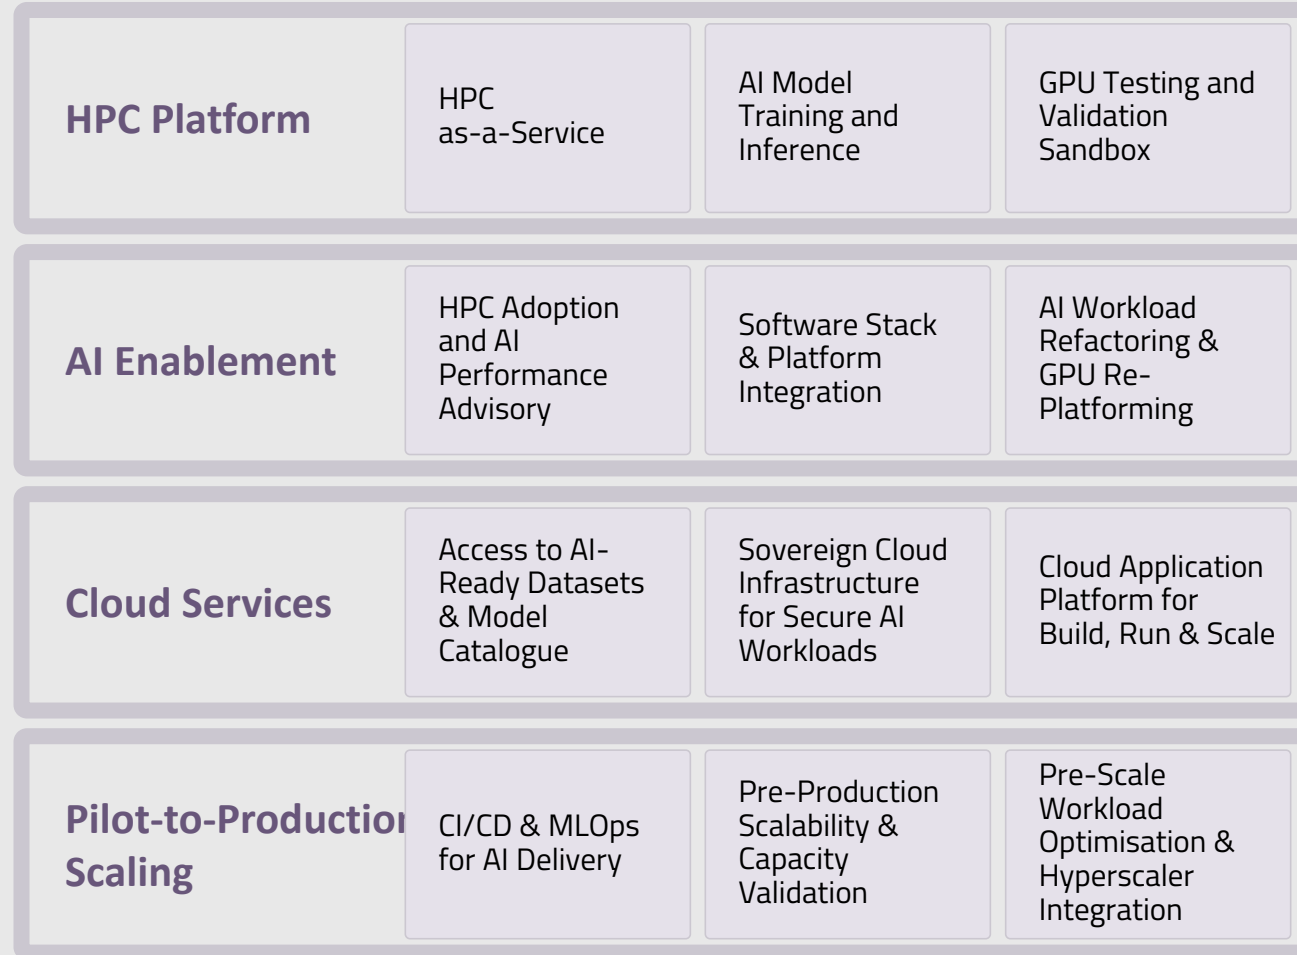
| | | | |
|---|---|---|---|
| HPC Platform | HPC as-a-Service | AI Model Training and Inference | GPU Testing and Validation Sandbox |
| AI Enablement | HPC Adoption and AI Performance Advisory | Software Stack & Platform Integration | AI Workload Refactoring & GPU Re-Platforming |
| Cloud Services | Access to AI-Ready Datasets & Model Catalogue | Sovereign Cloud Infrastructure for Secure AI Workloads | Cloud Application Platform for Build, Run & Scale |
| Pilot-to-Productio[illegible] Scaling | CI/CD & MLOps for AI Delivery | Pre-Production Scalability & Capacity Validation | Pre-Scale Workload Optimisation & Hyperscaler Integration |